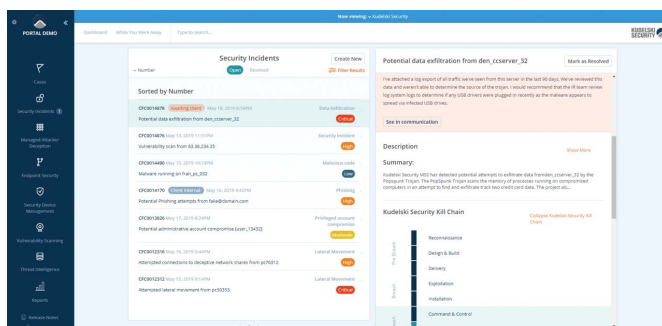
PORTAL DEMO

Now viewing: > Kudelski Security

Dashboard While You Were Away Type to search...

KUDELSKI SECURITY

Cases

Security Incidents 1

Managed Attacker Deception

Endpoint Security

Security Device Management

Vulnerability Scanning

Threat Intelligence

Reports

Release Notes

Security Incidents

Create New

→ Number Open Resolved Filter Results

Sorted by Number

CFC0014876 Awaiting client May 15, 2019 4:58PM Data Exfiltration
Potential data exfiltration from den_ccserver_32 Critical

CFC0014856 May 15, 2019 11:51PM Security Incident
Vulnerability scan from 53.36.234.35 High

CFC0014490 May 15, 2019 10:18PM Malicious code
Malware running on fran_pc_202 Low

CFC0014170 Client internal May 15, 2019 6:45PM Phishing
Potential Phishing attempt from fake@dcmain.com High

CFC0013826 May 17, 2019 4:29PM Privileged account compromise
Potential administrative account compromise (user_13432) Moderate

CFC0012518 May 15, 2019 6:44PM Lateral Movement
Attempted connections to deceptive network shares from pc70312 High

CFC0012512 May 15, 2019 6:14PM Lateral Movement
Attempted lateral movement from pc59355 Critical

Potential data exfiltration from den_ccserver_32

Mark as Resolved

I've attached a log export of all traffic we've seen from this server in the last 90 days. We've reviewed this data and weren't able to determine the source of the trojan. I would recommend that the IR team review log system logs to determine if any USB drivers were plugged in recently as the malware appears to spread via infected USB drives.

See in communication

Description

Show More

Summary:

Kudelski Security MSS has detected potential attempts to exfiltrate data fromden_ccserver_32 by the Popspunk Trojan. The PopSpunk Trojan scans the memory of processes running on compromised computers in an attempt to find and exfiltrate track two credit card data. The project ab...

Kudelski Security Kill Chain

Collapse Kudelski Security Kill Chain

Pre Breach

Reconnaissance

Design & Build

Delivery

Breach

Exploitation

Installation

Command & Control